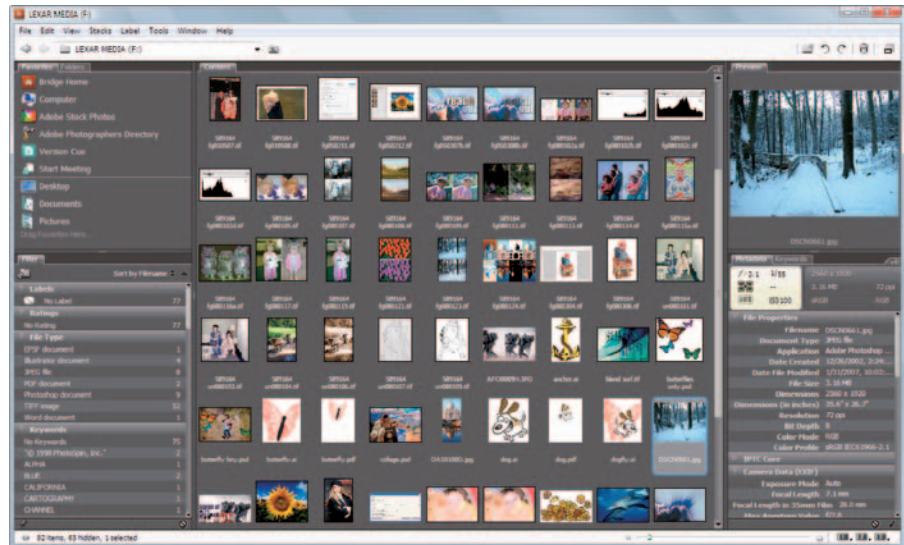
LEXAR MEDIA (F:)

File Edit View Stacks Label Tools Window Help

LEXAR MEDIA (F:)

Favorites Folders

Bridge Home
Computer
Adobe Stock Photos
Adobe Photographers Directory
Version Cue
Start Meeting
Desktop
Documents
Pictures
Drag Favorites Here...

Filter

Sort by Filename

Labels
No Label 77
Ratings
No Rating 77
File Type
EPSF document 1
Illustrator document 4
JPEG file 8
PDF document 2
Photoshop document 9
TIFF image 52
Word document 1
Keywords
No Keywords 75
"© 1998 PhotoSpin, Inc." 2
ALPHA 1
BLUE 2
CALIFORNIA 1
CARTOGRAPHY 1
CHANNEL 1

Content

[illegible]

APC00095.JPG anchor.ai blend surf.tif butterflies only.psd
butterfly fairy.psd butterfly.ai butterfly.pdf collage.psd DA101880.jpg dog.ai dog.pdf dogfly.ai DSC06861.jpg

Preview

DSC06861.jpg

Metadata Keywords

f/2.8 1/80
2560 x 1920
3.16 MB 72 ppi
ISO 100 sRGB RGB

File Properties
Filename DSC06861.jpg
Document Type JPEG file
Application Adobe Photoshop ...
Date Created 12/26/2002, 3:29...
Date File Modified 1/11/2007, 10:03...
File Size 3.16 MB
Dimensions 2560 x 1920
Dimensions (in inches) 35.6" x 26.7"
Resolution 72 ppi
Bit Depth 8
Color Mode RGB
Color Profile sRGB IEC61966-2.1
IPTC Core
Camera Data (EXIF)
Exposure Mode Auto
Focal Length 7.1 mm
Focal Length in 35mm Film 28.0 mm
Max Aperture Value f/2.8

82 items, 65 hidden, 1 selected